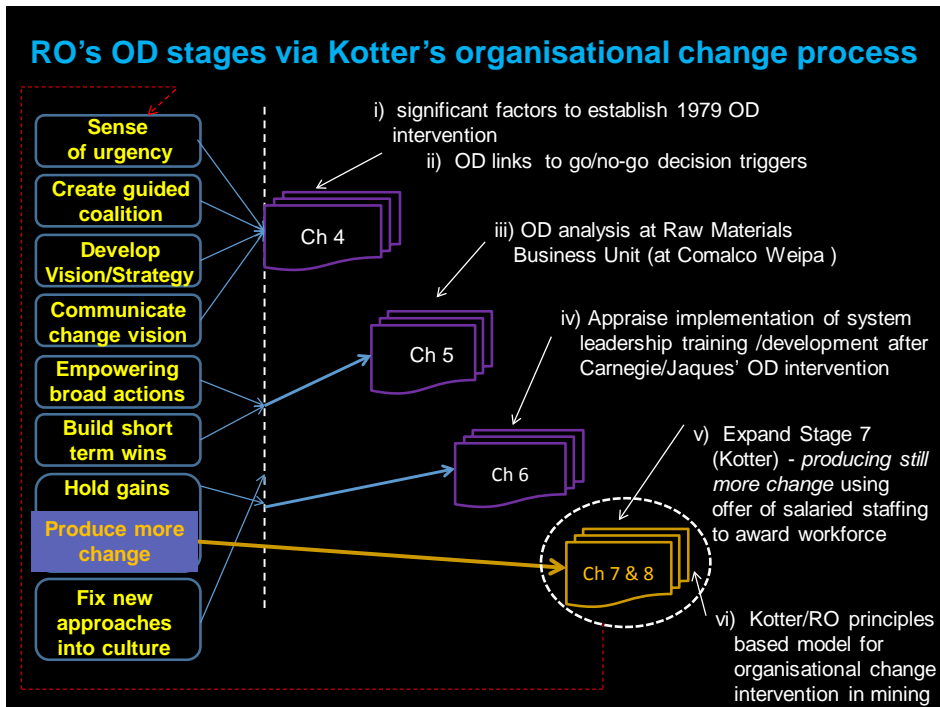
RO's OD stages via Kotter's organisational change process

Sense of urgency

Create guided coalition

Develop Vision/Strategy

Communicate change vision

Empowering broad actions

Build short term wins

Hold gains

Produce more change

Fix new approaches into culture

i) significant factors to establish 1979 OD intervention

ii) OD links to go/no-go decision triggers

Ch 4

iii) OD analysis at Raw Materials Business Unit (at Comalco Weipa )

Ch 5

iv) Appraise implementation of system leadership training /development after Carnegie/Jaques' OD intervention

Ch 6

v) Expand Stage 7 (Kotter) - *producing still more change* using offer of salaried staffing to award workforce

Ch 7 & 8

vi) Kotter/RO principles based model for organisational change intervention in mining